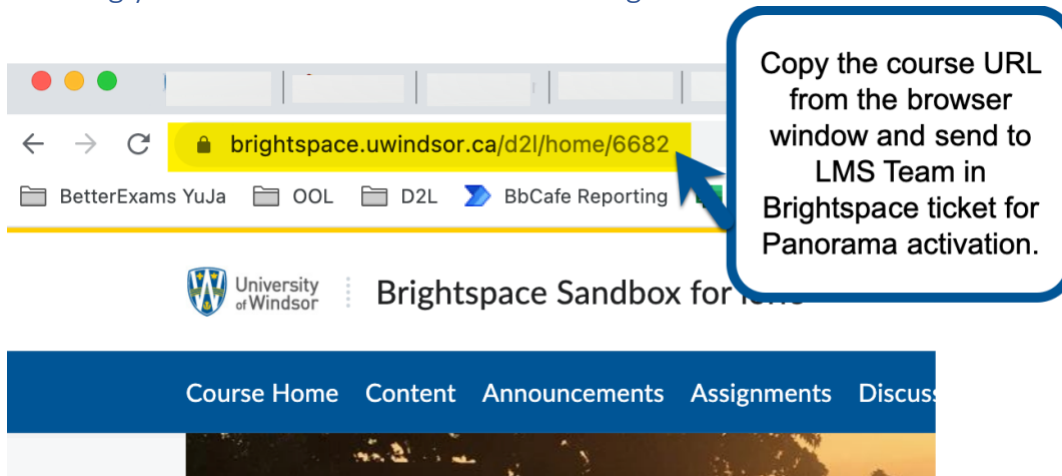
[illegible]

brightspace.uwindsor.ca/d2l/home/6682

BetterExams YuJa OOL D2L BbCafe Reporting

Copy the course URL from the browser window and send to LMS Team in Brightspace ticket for Panorama activation.

University of Windsor

Brightspace Sandbox for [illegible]

Course Home Content Announcements Assignments Discuss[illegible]